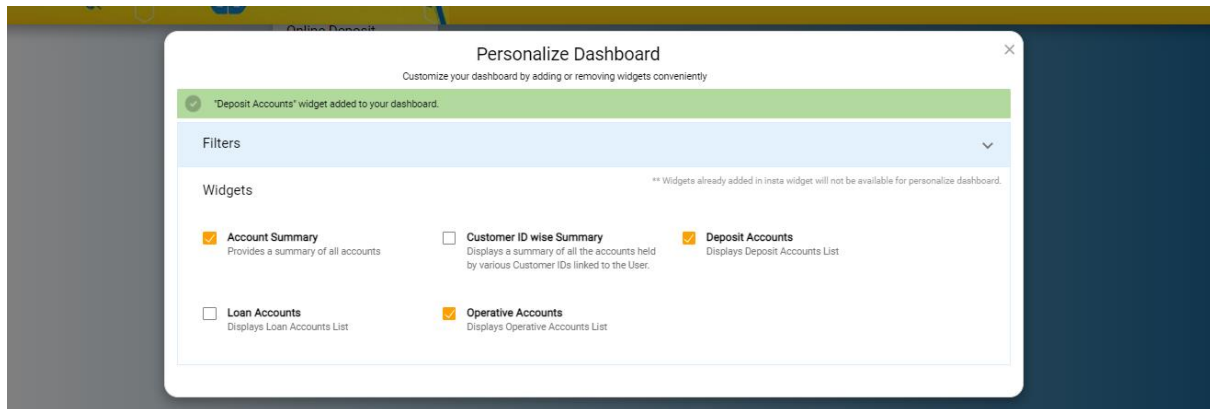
Online Deposit

Personalize Dashboard

Customize your dashboard by adding or removing widgets conveniently

"Deposit Accounts" widget added to your dashboard.

Filters

Widgets

** Widgets already added in insta widget will not be available for personalize dashboard.

Account Summary
Provides a summary of all accounts

Customer ID wise Summary
Displays a summary of all the accounts held by various Customer IDs linked to the User.

Deposit Accounts
Displays Deposit Accounts List

Loan Accounts
Displays Loan Accounts List

Operative Accounts
Displays Operative Accounts List